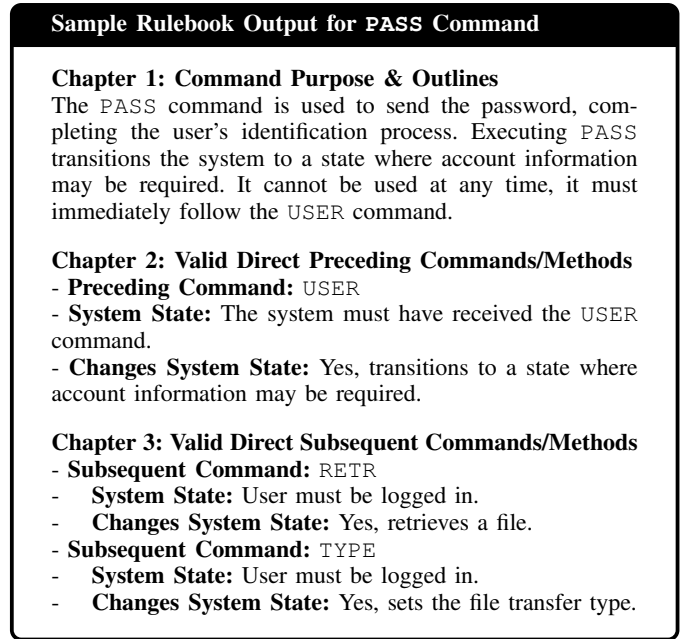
Sample Rulebook Output for PASS Command

Chapter 1: Command Purpose & Outlines
The PASS command is used to send the password, completing the user's identification process. Executing PASS transitions the system to a state where account information may be required. It cannot be used at any time, it must immediately follow the USER command.

Chapter 2: Valid Direct Preceding Commands/Methods
- Preceding Command: USER
- System State: The system must have received the USER command.
- Changes System State: Yes, transitions to a state where account information may be required.

Chapter 3: Valid Direct Subsequent Commands/Methods
- Subsequent Command: RETR
- System State: User must be logged in.
- Changes System State: Yes, retrieves a file.
- Subsequent Command: TYPE
- System State: User must be logged in.
- Changes System State: Yes, sets the file transfer type.